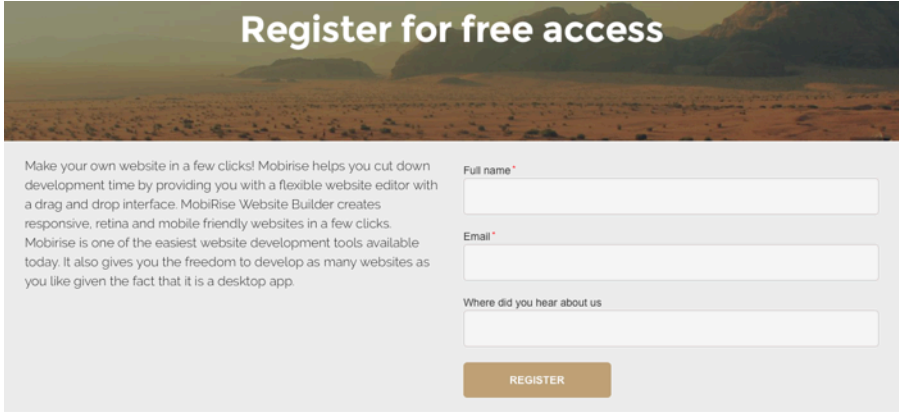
Register for free access

Make your own website in a few clicks! Mobirise helps you cut down development time by providing you with a flexible website editor with a drag and drop interface. MobiRise Website Builder creates responsive, retina and mobile friendly websites in a few clicks. Mobirise is one of the easiest website development tools available today. It also gives you the freedom to develop as many websites as you like given the fact that it is a desktop app.

Full name*

Email*

Where did you hear about us

REGISTER